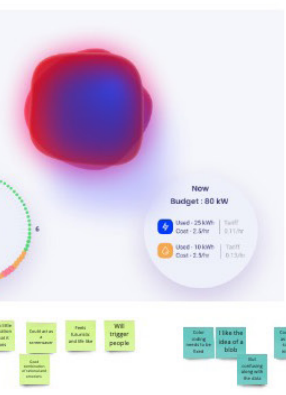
Now
Budget : 80 kW

Used - 25 kWh
Cost - 2.4/hr

Tariff
2.1/hr

Used - 10 kWh
Cost - 2.5/hr

Tariff
0.1/hr

6

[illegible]

Could act as a screensaver

Feels futuristic and life like

Will trigger people

Good combination of consumption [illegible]

Color coding needs to be fixed

I like the idea of a blob

But confusing along with the data

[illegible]